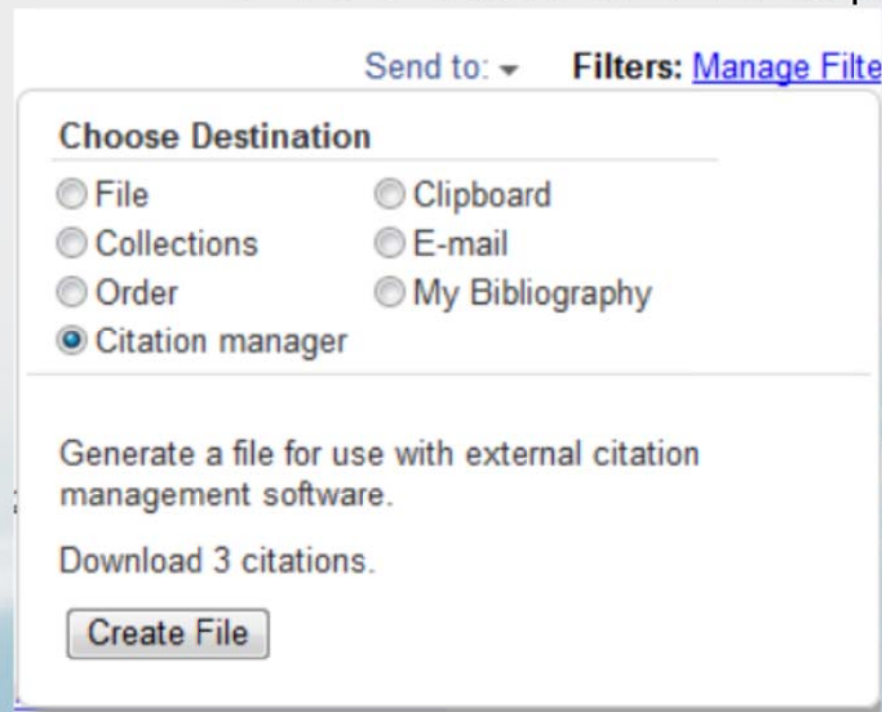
Send to: Filters: Manage Filte

Choose Destination

File
Clipboard
Collections
E-mail
Order
My Bibliography
Citation manager

Generate a file for use with external citation management software.

Download 3 citations.

Create File